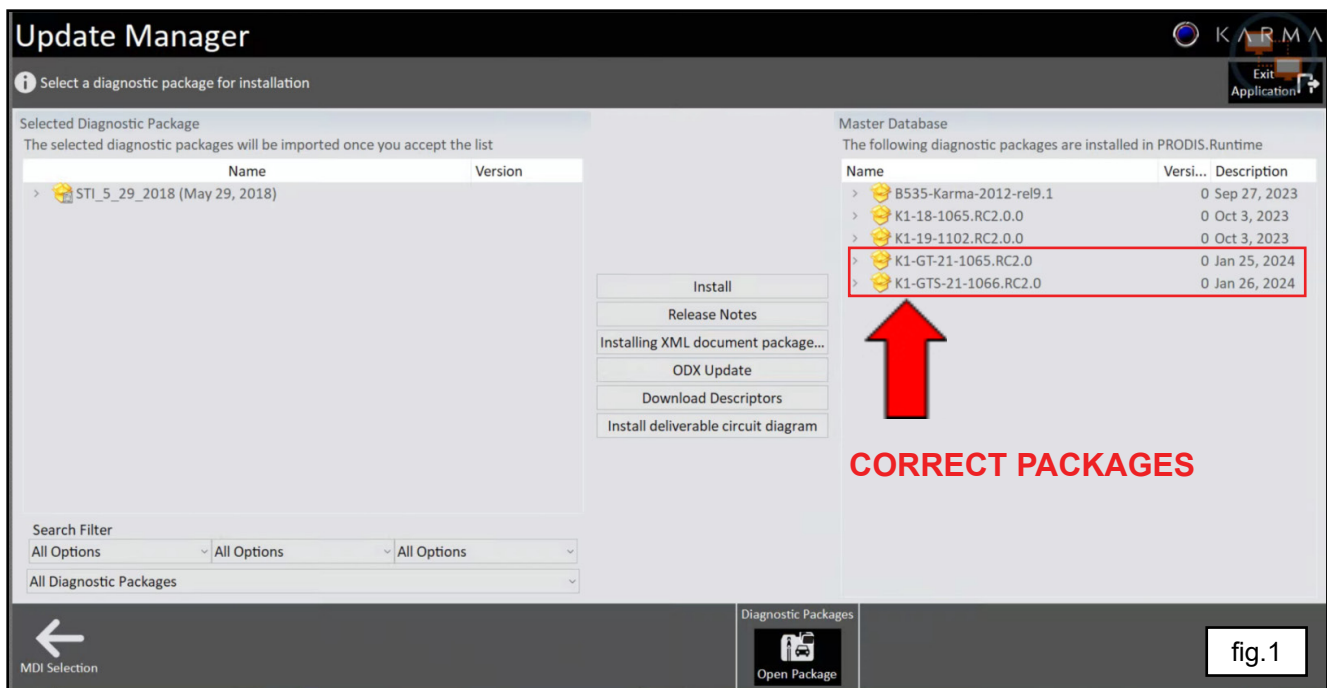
Update Manager

KARMA

Select a diagnostic package for installation

Exit Application

Selected Diagnostic Package
The selected diagnostic packages will be imported once you accept the list

| Name | Version |
|---|---|
| STI_5_29_2018 (May 29, 2018) | |

Install
Release Notes
Installing XML document package...
ODX Update
Download Descriptors
Install deliverable circuit diagram

Master Database
The following diagnostic packages are installed in PRODIS.Runtime

| Name | Versi... | Description |
|---|---|---|
| B535-Karma-2012-rel9.1 | 0 | Sep 27, 2023 |
| K1-18-1065.RC2.0.0 | 0 | Oct 3, 2023 |
| K1-19-1102.RC2.0.0 | 0 | Oct 3, 2023 |
| K1-GT-21-1065.RC2.0 | 0 | Jan 25, 2024 |
| K1-GTS-21-1066.RC2.0 | 0 | Jan 26, 2024 |

CORRECT PACKAGES

Search Filter
All Options
All Options
All Options
All Diagnostic Packages

MDI Selection

Diagnostic Packages
Open Package

fig.1